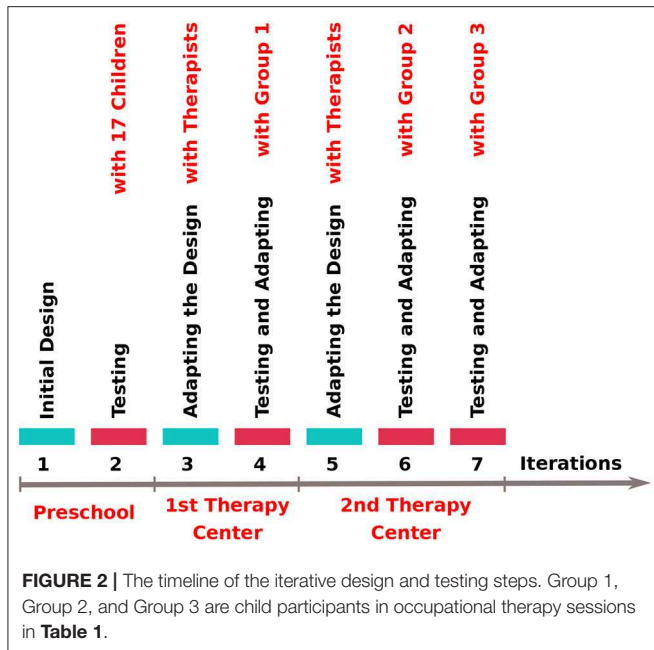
Initial Design

Testing with 17 Children

Adapting the Design with Therapists

Testing and Adapting with Group 1

Adapting the Design with Therapists

Testing and Adapting with Group 2

Testing and Adapting with Group 3

1 2 3 4 5 6 7 Iterations

Preschool

1st Therapy Center

2nd Therapy Center

**FIGURE 2 |** The timeline of the iterative design and testing steps. Group 1, Group 2, and Group 3 are child participants in occupational therapy sessions in **Table 1**.